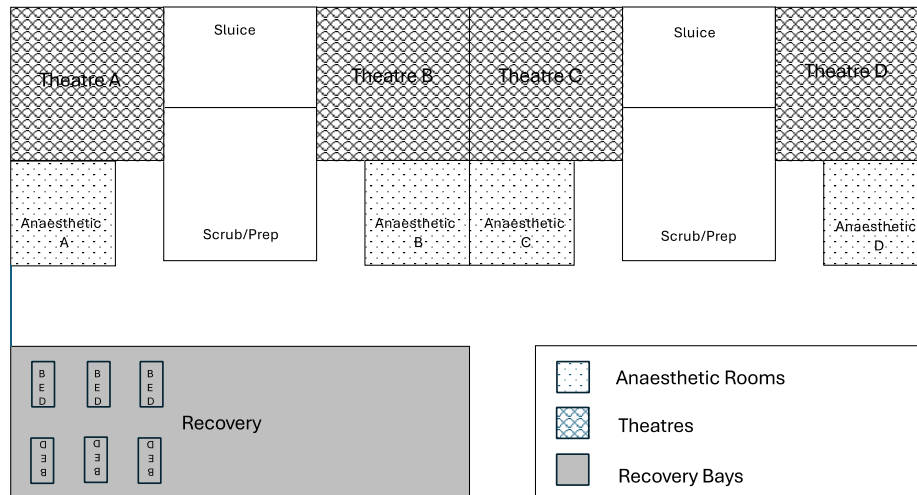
Theatre A

Sluice

Theatre B

Theatre C

Sluice

Theatre D

Anaesthetic A

Scrub/Prep

Anaesthetic B

Anaesthetic C

Scrub/Prep

Anaesthetic D

BED BED BED

Recovery

BED BED BED

Anaesthetic Rooms

Theatres

Recovery Bays